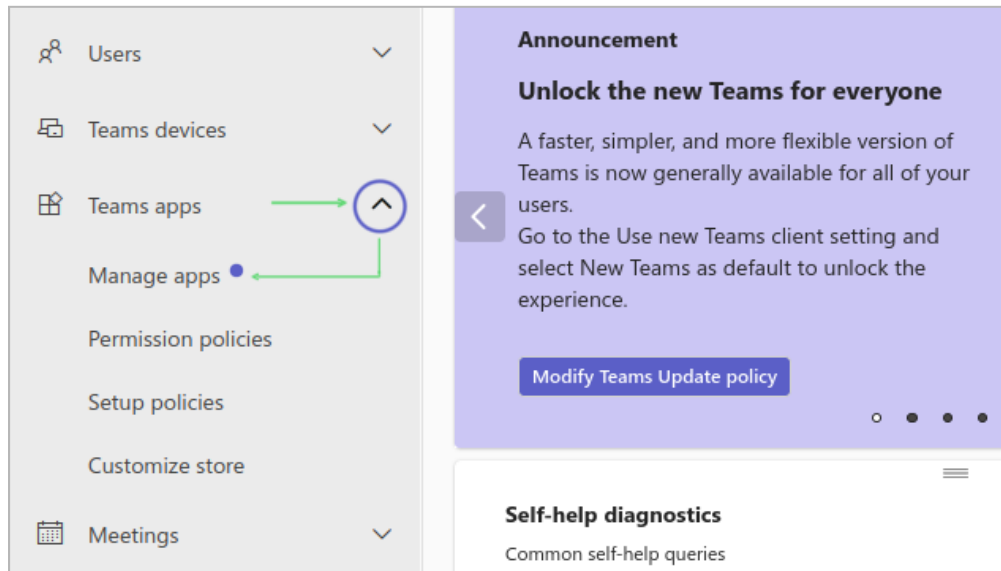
Users

Teams devices

Teams apps

Manage apps

Permission policies

Setup policies

Customize store

Meetings

Announcement

Unlock the new Teams for everyone

A faster, simpler, and more flexible version of Teams is now generally available for all of your users.
Go to the Use new Teams client setting and select New Teams as default to unlock the experience.

Modify Teams Update policy

Self-help diagnostics

Common self-help queries